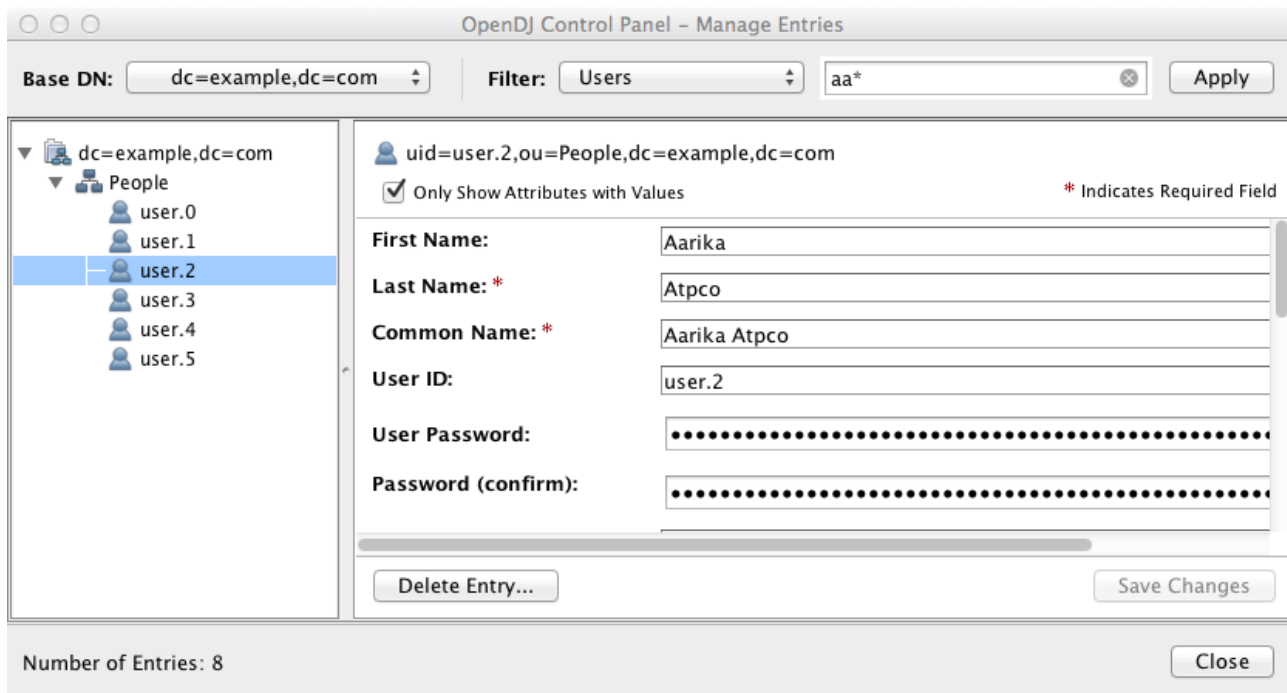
OpenDJ Control Panel – Manage Entries

Base DN: dc=example,dc=com

Filter: Users

aa*

Apply

dc=example,dc=com
People
user.0
user.1
user.2
user.3
user.4
user.5

uid=user.2,ou=People,dc=example,dc=com

Only Show Attributes with Values

* Indicates Required Field

| | |
|---|---|
| First Name: | Aarika |
| Last Name: * | Atpco |
| Common Name: * | Aarika Atpco |
| User ID: | user.2 |
| User Password: | •••••••••••••••••••••••••••••••••••••••• |
| Password (confirm): | •••••••••••••••••••••••••••••••••••••••• |

Delete Entry...

Save Changes

Number of Entries: 8

Close